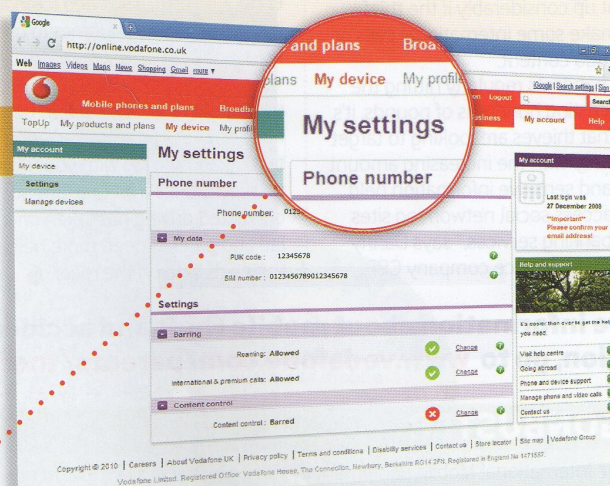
Google

http://online.vodafone.co.uk

Web Images Videos Maps News Shopping Gmail more ▾

iGoogle | Search settings | Sign

Mobile phones and plans Broadband

and plans Broa

plans My device My profile

Information Logout

Search

Business My account Help

TopUp My products and plans My device My profi

My settings

Phone number

My account

My device

Settings

Manage devices

My settings

Phone number

Phone number: 0123

My data

PUK code : 12345678

SIM number : 0123456789012345678

Settings

Barring

Roaming: Allowed Change

International & premium calls: Allowed Change

Content control

Content control : Barred Change

My account

Last login was 27 December 2008

**Important** Please confirm your email address!

Help and support

It's easier than ever to get the help you need

Visit help centre

Going abroad

Phone and device support

Manage phone and video calls

Contact us

Copyright © 2010 | Careers | About Vodafone UK | Privacy policy | Terms and conditions | Disability services | Contact us | Store locator | Site map | Vodafone Group

Vodafone Limited. Registered Office: Vodafone House, The Connection, Newbury, Berkshire RG14 2FN. Registered in England No 1471587.